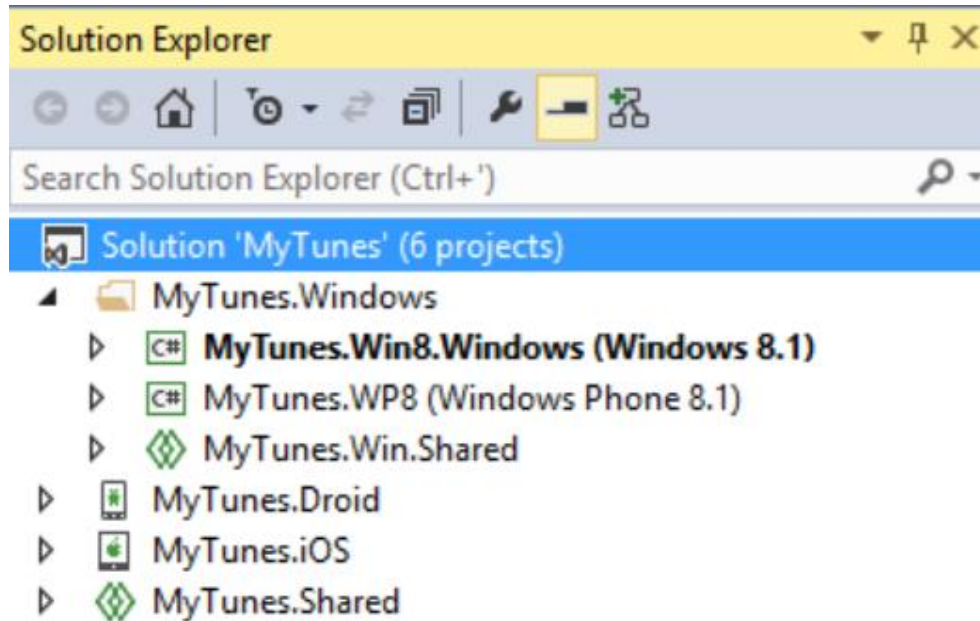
Solution Explorer

Search Solution Explorer (Ctrl+')

Solution 'MyTunes' (6 projects)
MyTunes.Windows
C# MyTunes.Win8.Windows (Windows 8.1)
C# MyTunes.WP8 (Windows Phone 8.1)
MyTunes.Win.Shared
MyTunes.Droid
MyTunes.iOS
MyTunes.Shared